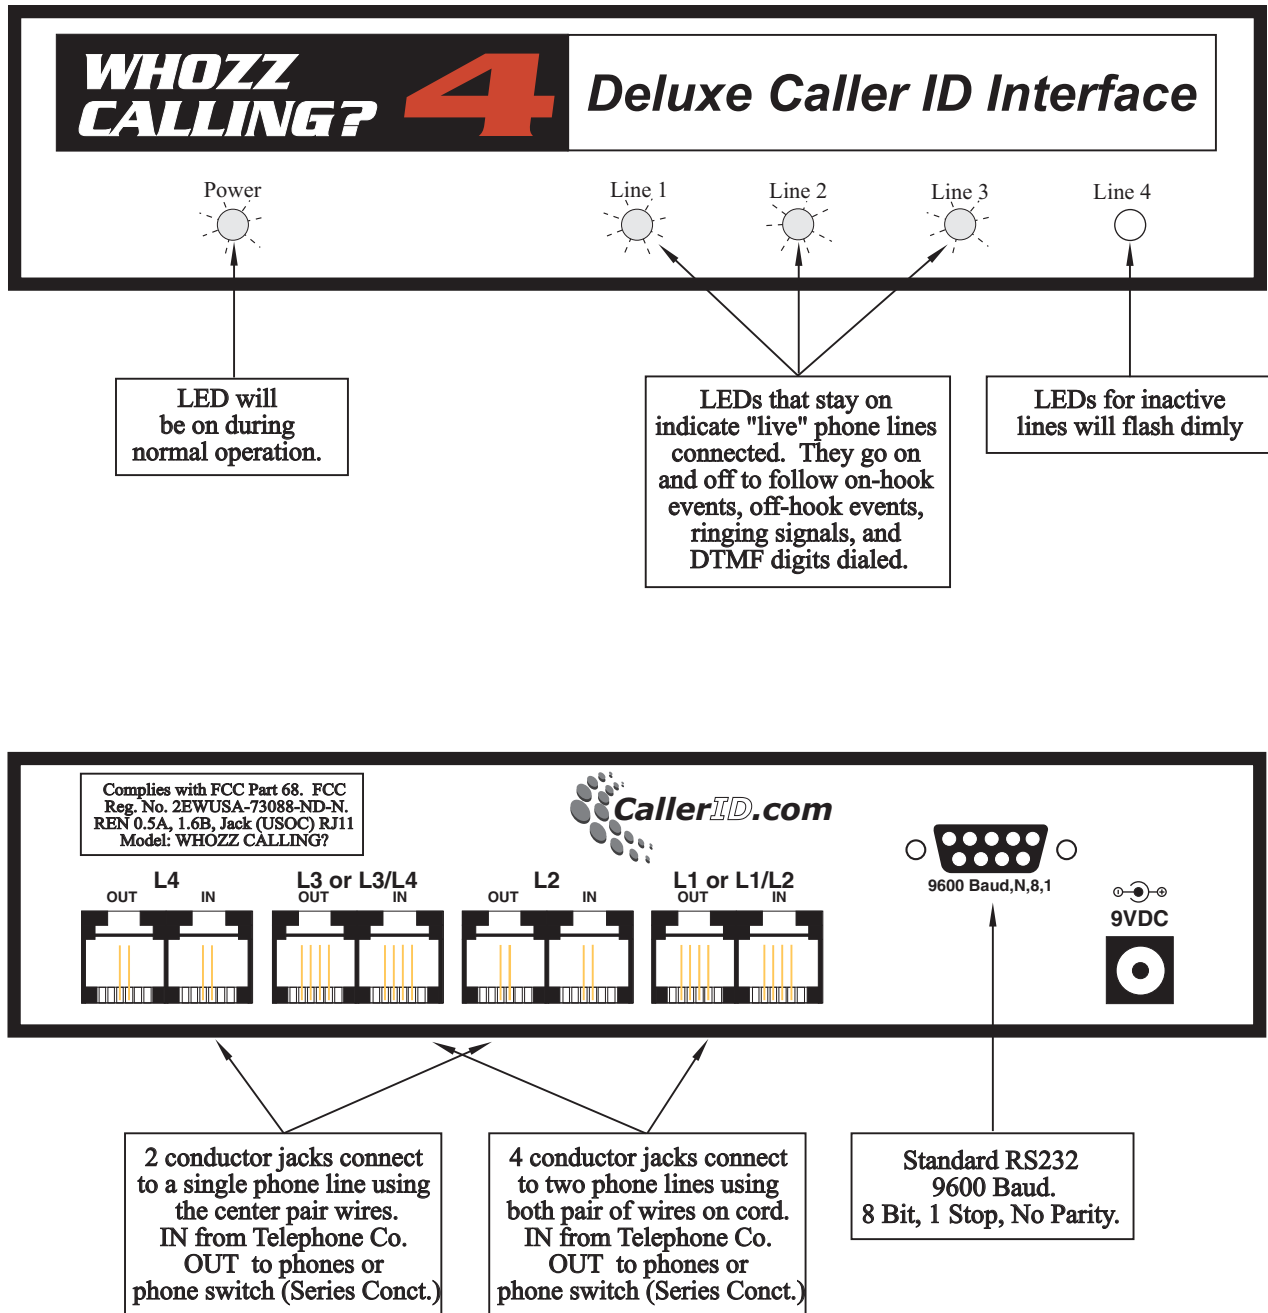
WHOZZ CALLING? 4

Deluxe Caller ID Interface

Power

Line 1

Line 2

Line 3

Line 4

LED will be on during normal operation.

LEDs that stay on indicate "live" phone lines connected. They go on and off to follow on-hook events, off-hook events, ringing signals, and DTMF digits dialed.

LEDs for inactive lines will flash dimly

Complies with FCC Part 68. FCC Reg. No. 2EWUSA-73088-ND-N. REN 0.5A, 1.6B, Jack (USOC) RJ11 Model: WHOZZ CALLING?

CallerID.com

L4
OUT IN

L3 or L3/L4
OUT IN

L2
OUT IN

L1 or L1/L2
OUT IN

9600 Baud,N,8,1

9VDC

2 conductor jacks connect to a single phone line using the center pair wires. IN from Telephone Co. OUT to phones or phone switch (Series Conct.)

4 conductor jacks connect to two phone lines using both pair of wires on cord. IN from Telephone Co. OUT to phones or phone switch (Series Conct.)

Standard RS232 9600 Baud. 8 Bit, 1 Stop, No Parity.